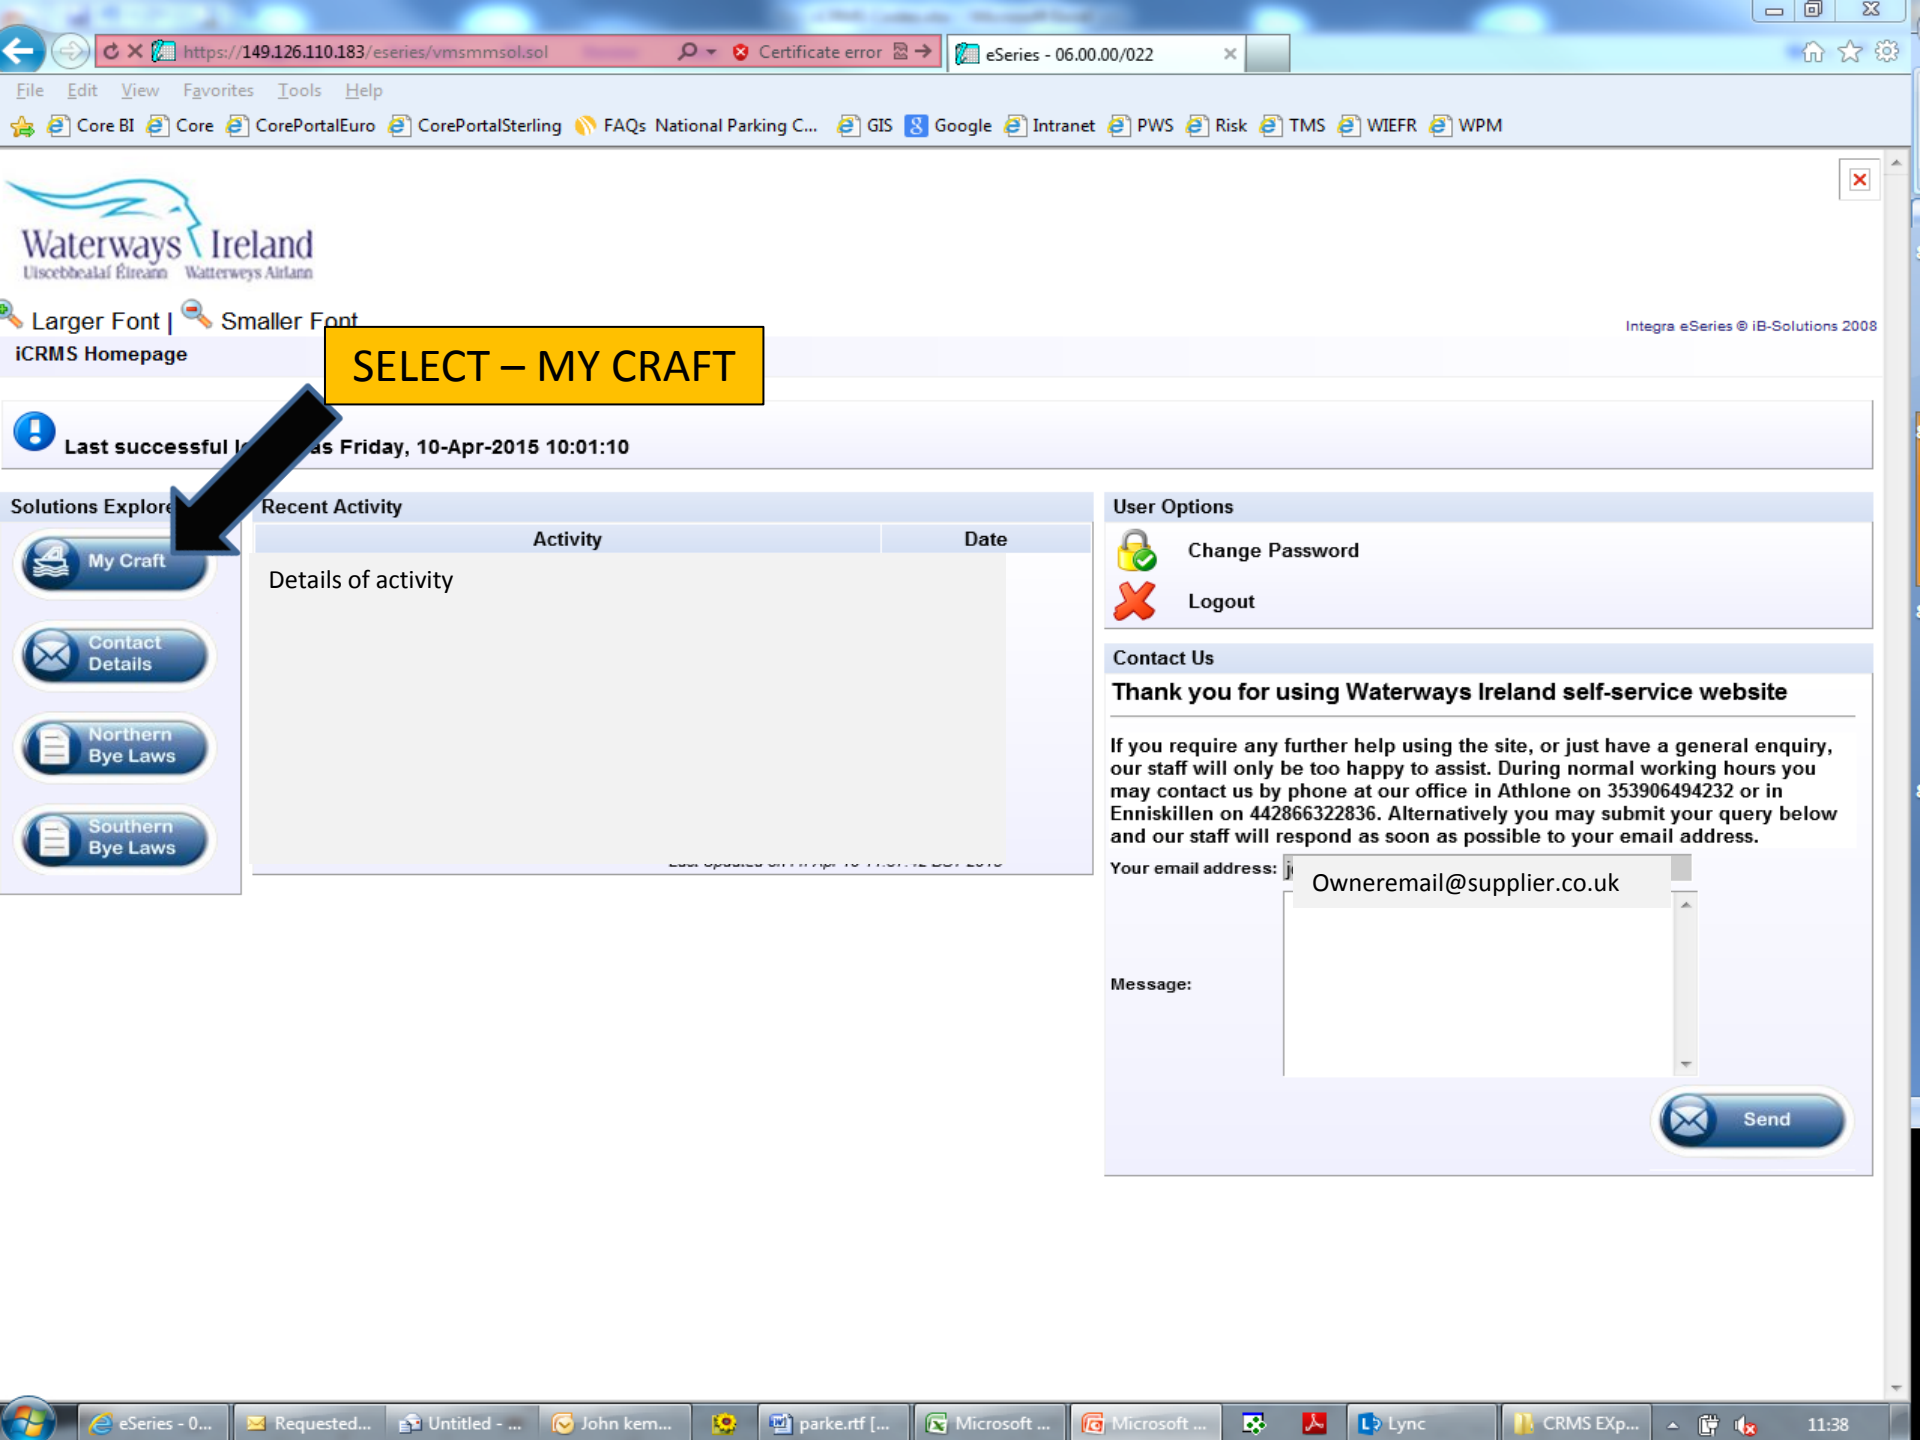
https://149.126.110.183/eseries/vmsmmsol.sol
Certificate error
eSeries - 06.00.00/022

File Edit View Favorites Tools Help

Core BI Core CorePortalEuro CorePortalSterling FAQs National Parking C... GIS Google Intranet PWS Risk TMS WIEFR WPM

Waterways Ireland
Uiscebhealaí Éireann Watterweys Airlann

Larger Font | Smaller Font

SELECT – MY CRAFT

iCRMS Homepage

Integra eSeries © iB-Solutions 2008

Last successful l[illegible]as Friday, 10-Apr-2015 10:01:10

Solutions Explore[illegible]

My Craft

Contact Details

Northern Bye Laws

Southern Bye Laws

Recent Activity

| Activity | Date |
|---|---|
| Details of activity | |

User Options

Change Password

Logout

Contact Us

Thank you for using Waterways Ireland self-service website

If you require any further help using the site, or just have a general enquiry, our staff will only be too happy to assist. During normal working hours you may contact us by phone at our office in Athlone on 353906494232 or in Enniskillen on 442866322836. Alternatively you may submit your query below and our staff will respond as soon as possible to your email address.

Your email address: Owneremail@supplier.co.uk

Message:

Send

eSeries - 0... Requested... Untitled - ... John kem... parke.rtf [... Microsoft ... Microsoft ... Lync CRMS EXp... 11:38